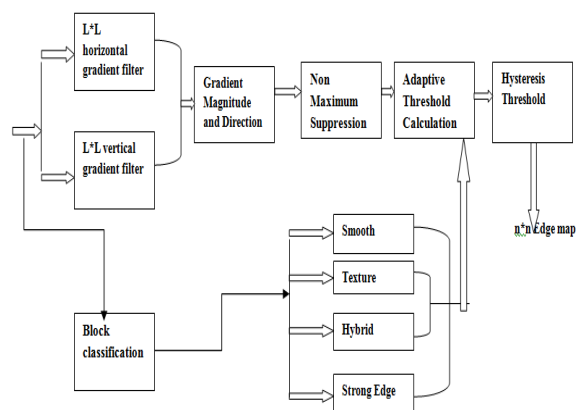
L*L horizontal gradient filter

L*L vertical gradient filter

Gradient Magnitude and Direction

Non Maximum Suppression

Adaptive Threshold Calculation

Hysteresis Threshold

n*n Edge map

Smooth

Texture

Hybrid

Strong Edge

Block classification